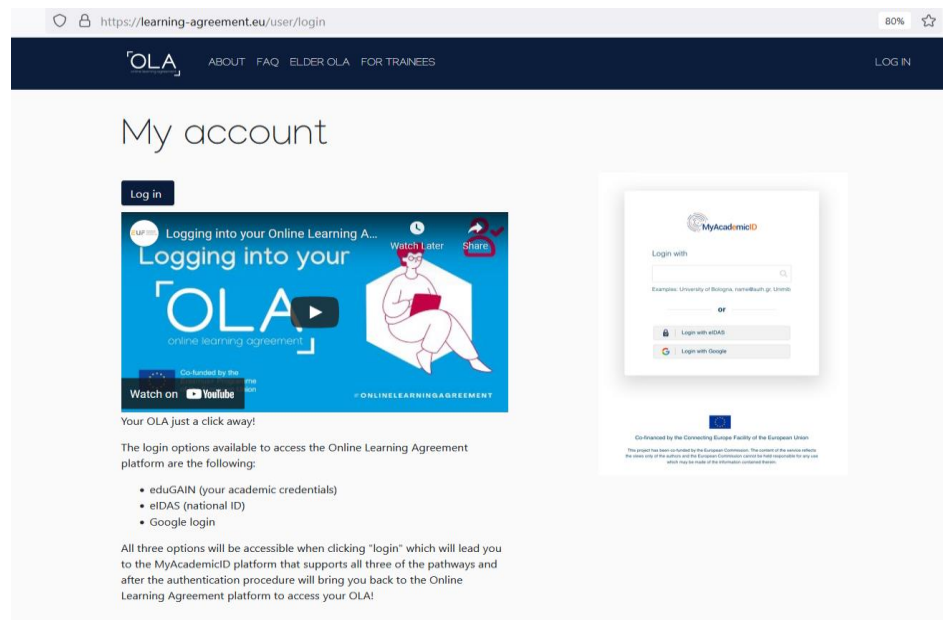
https://learning-agreement.eu/user/login

80%

OLA
online learning agreement

ABOUT FAQ ELDER OLA FOR TRAINEES

LOG IN

My account

Log in

Logging into your Online Learning A...

Watch Later

Share

Logging into your

OLA
online learning agreement

Co-funded by the
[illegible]me
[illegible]sion

Watch on YouTube

#ONLINELEARNINGAGREEMENT

Your OLA just a click away!

The login options available to access the Online Learning Agreement platform are the following:

- eduGAIN (your academic credentials)
- eIDAS (national ID)
- Google login

All three options will be accessible when clicking "login" which will lead you to the MyAcademicID platform that supports all three of the pathways and after the authentication procedure will bring you back to the Online Learning Agreement platform to access your OLA!

MyAcademicID

Login with

Examples: University of Bologna, name@auth.gr, Unimib

or

Login with eIDAS

Login with Google

Co-financed by the Connecting Europe Facility of the European Union

This project has been co-funded by the European Commission. The content of the service reflects the views only of the authors and the European Commission cannot be held responsible for any use which may be made of the information contained therein.